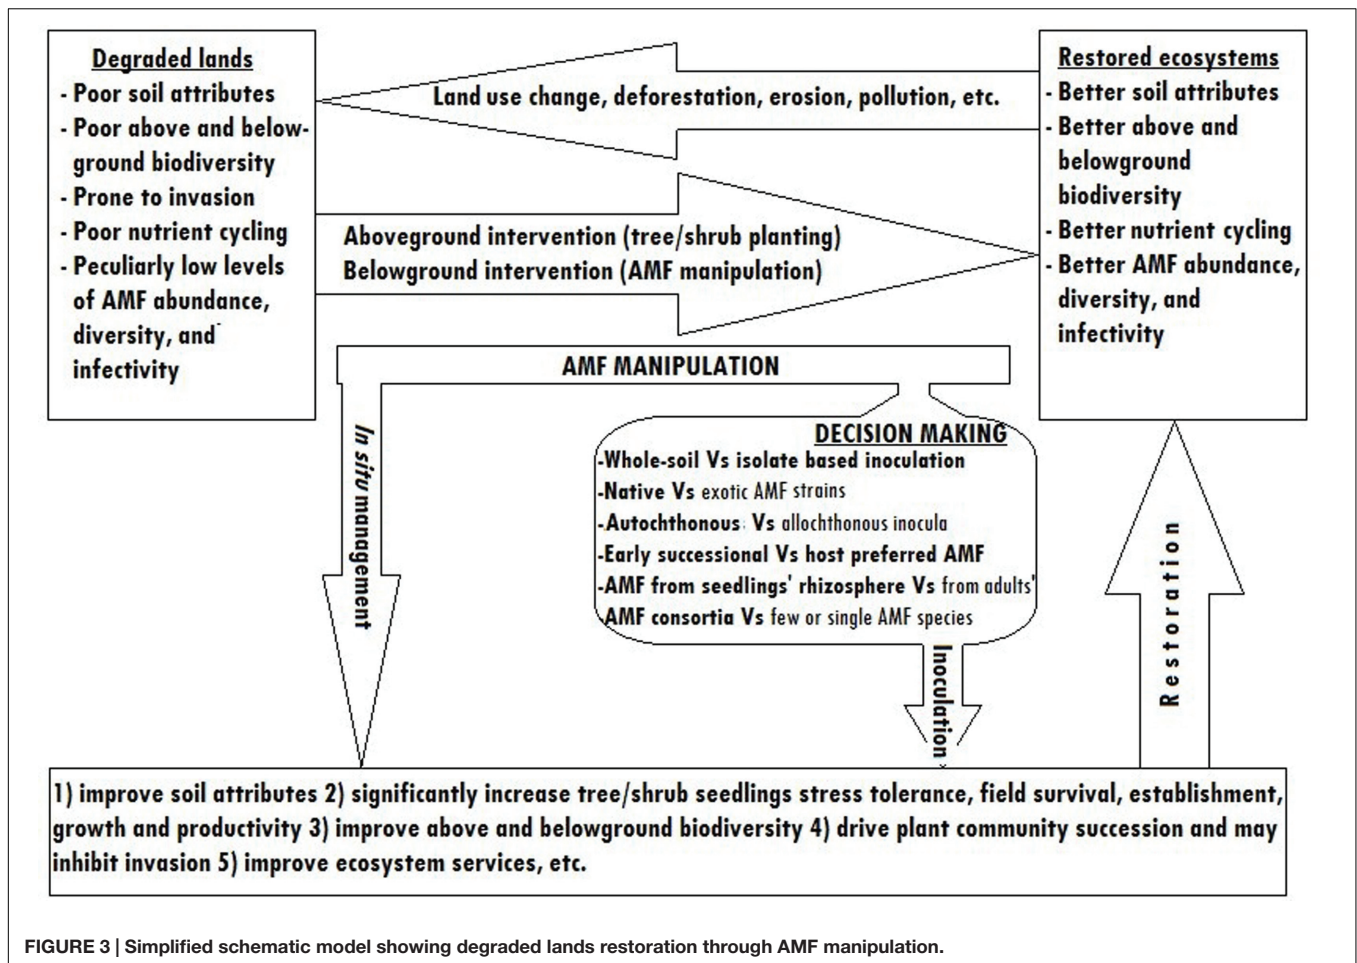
Degraded lands
- Poor soil attributes
- Poor above and belowground biodiversity
- Prone to invasion
- Poor nutrient cycling
- Peculiarly low levels of AMF abundance, diversity, and infectivity

Land use change, deforestation, erosion, pollution, etc.

Restored ecosystems
- Better soil attributes
- Better above and belowground biodiversity
- Better nutrient cycling
- Better AMF abundance, diversity, and infectivity

Aboveground intervention (tree/shrub planting)
Belowground intervention (AMF manipulation)

AMF MANIPULATION

In situ management

DECISION MAKING
-Whole-soil Vs isolate based inoculation
-Native Vs exotic AMF strains
-Autochthonous Vs allochthonous inocula
-Early successional Vs host preferred AMF
-AMF from seedlings' rhizosphere Vs from adults'
-AMF consortia Vs few or single AMF species

Inoculation

Restoration

1) improve soil attributes 2) significantly increase tree/shrub seedlings stress tolerance, field survival, establishment, growth and productivity 3) improve above and belowground biodiversity 4) drive plant community succession and may inhibit invasion 5) improve ecosystem services, etc.

FIGURE 3 | Simplified schematic model showing degraded lands restoration through AMF manipulation.